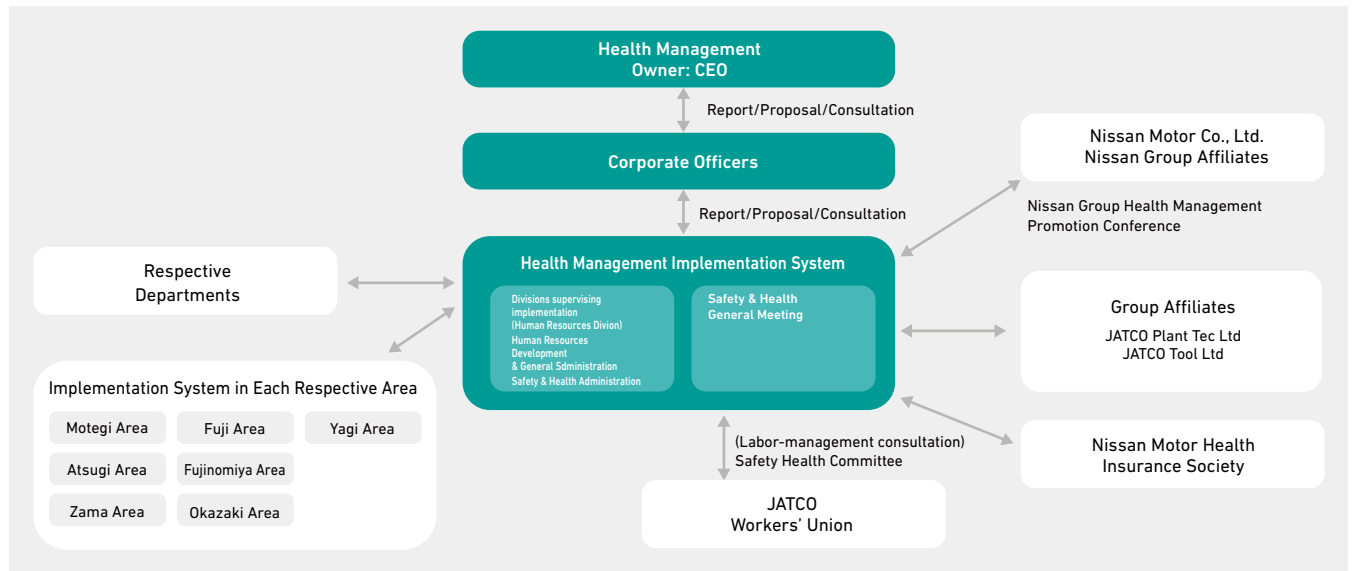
Health Management
Owner: CEO

Report/Proposal/Consultation

Corporate Officers

Report/Proposal/Consultation

Nissan Motor Co., Ltd.
Nissan Group Affiliates

Nissan Group Health Management Promotion Conference

Respective Departments

Health Management Implementation System

Divisions supervising implementation (Human Resources Divion)
Human Resources Development & General Sdministration
Safety & Health Administration

Safety & Health General Meeting

Group Affiliates
JATCO Plant Tec Ltd
JATCO Tool Ltd

Implementation System in Each Respective Area

| Motegi Area | Fuji Area | Yagi Area |
|---|---|---|
| Atsugi Area | Fujinomiya Area | |
| Zama Area | Okazaki Area | |

(Labor-management consultation)
Safety Health Committee

Nissan Motor Health Insurance Society

JATCO
Workers' Union